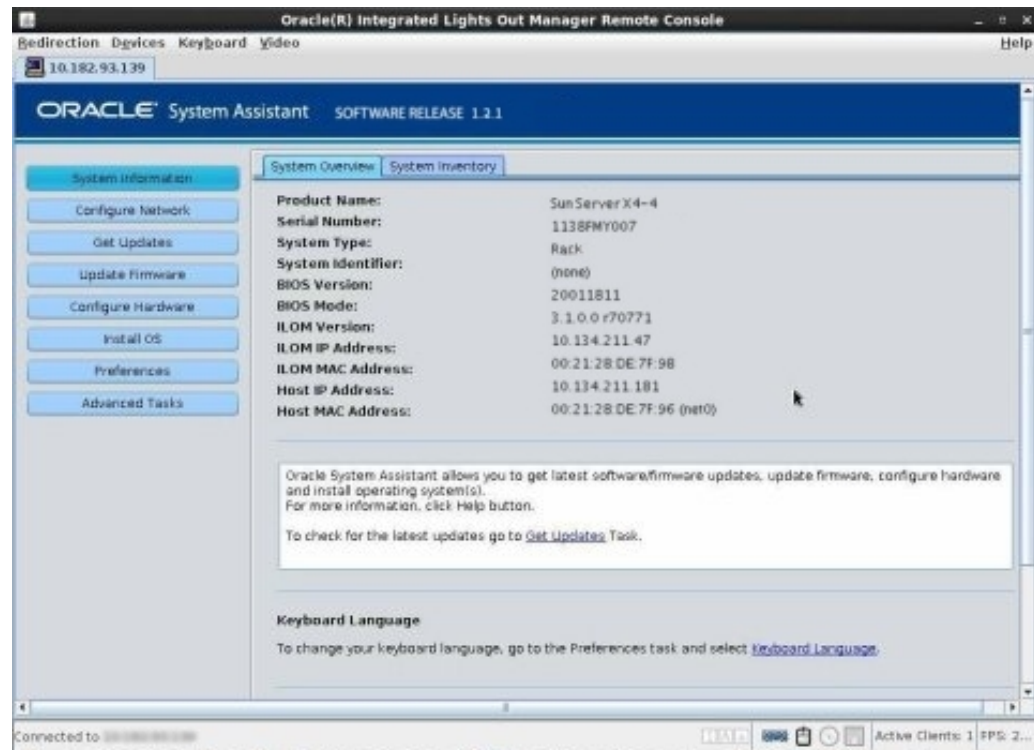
Oracle(R) Integrated Lights Out Manager Remote Console

Redirection Devices Keyboard Video

Help

10.182.93.139

ORACLE System Assistant SOFTWARE RELEASE 1.2.1

System Information

Configure Network

Get Updates

Update Firmware

Configure Hardware

Install OS

Preferences

Advanced Tasks

System Overview | System Inventory

| | |
|---|---|
| Product Name: | Sun Server X4-4 |
| Serial Number: | 1138FMY007 |
| System Type: | Rack |
| System Identifier: | (none) |
| BIOS Version: | 20011811 |
| BIOS Mode: | |
| ILOM Version: | 3.1.0.0 r70771 |
| ILOM IP Address: | 10.134.211.47 |
| ILOM MAC Address: | 00:21:28:DE:7F:98 |
| Host IP Address: | 10.134.211.181 |
| Host MAC Address: | 00:21:28:DE:7F:96 (net0) |

Oracle System Assistant allows you to get latest software/firmware updates, update firmware, configure hardware and install operating system(s).
For more information, click Help button.

To check for the latest updates go to Get Updates Task.

Keyboard Language

To change your keyboard language, go to the Preferences task and select Keyboard Language.

Connected to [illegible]

Active Clients: 1 FPS: 2...